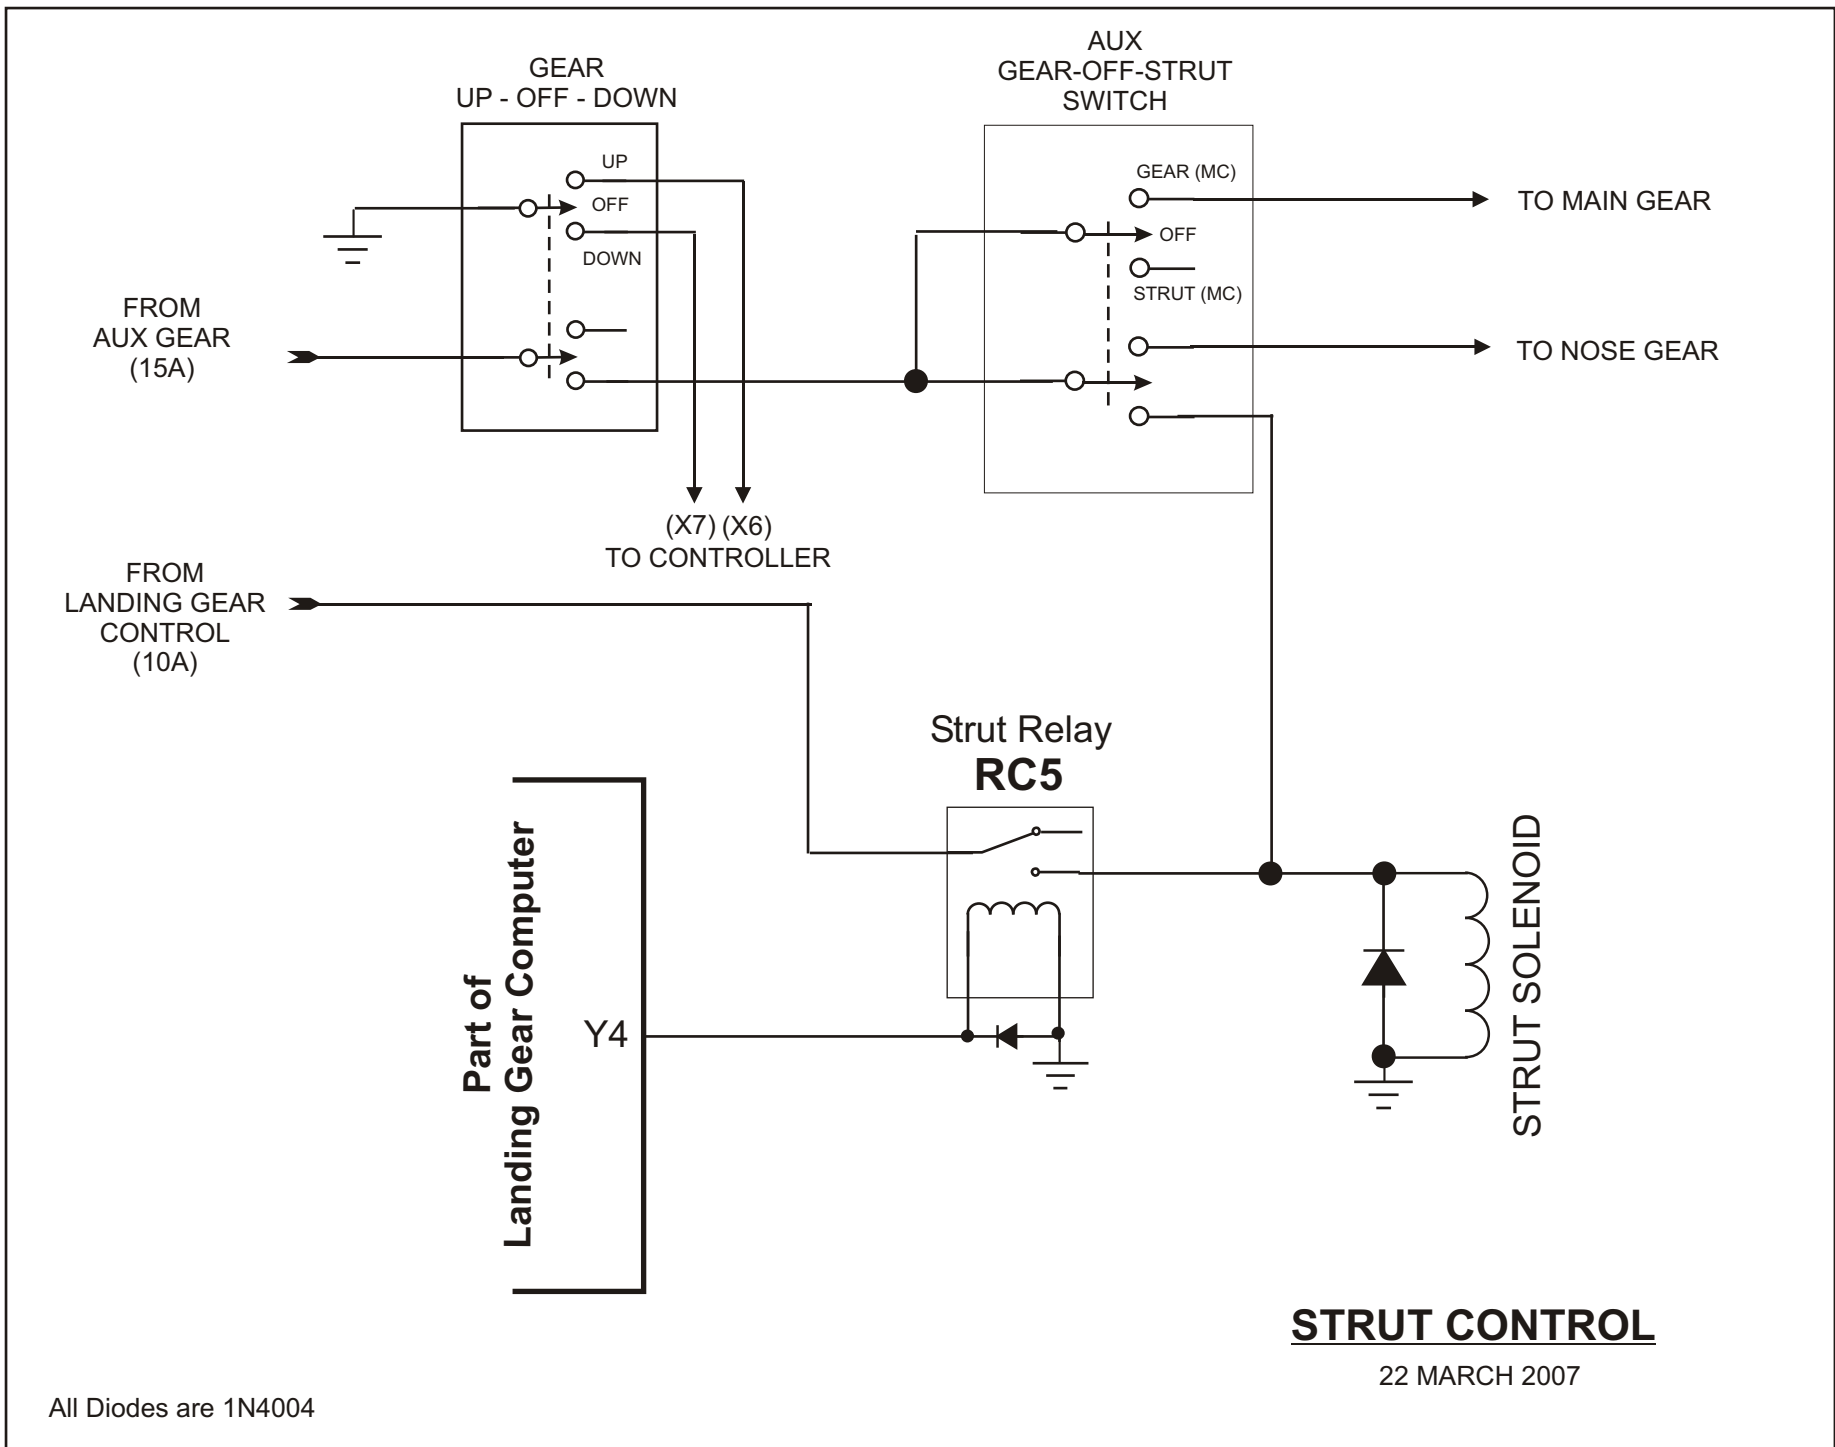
GEAR
UP - OFF - DOWN

UP
OFF
DOWN

AUX
GEAR-OFF-STRUT
SWITCH

GEAR (MC)
OFF
STRUT (MC)

TO MAIN GEAR

TO NOSE GEAR

FROM
AUX GEAR
(15A)

(X7) (X6)
TO CONTROLLER

FROM
LANDING GEAR
CONTROL
(10A)

Strut Relay
RC5

Part of
Landing Gear Computer

Y4

STRUT SOLENOID

STRUT CONTROL

22 MARCH 2007

All Diodes are 1N4004